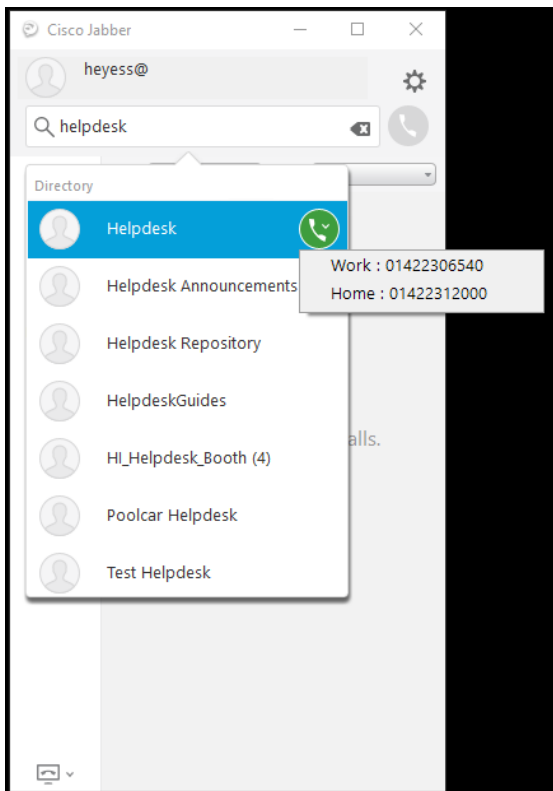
Cisco Jabber

heyess@

helpdesk

Directory

Helpdesk

Work : 01422306540
Home : 01422312000

Helpdesk Announcements

Helpdesk Repository

HelpdeskGuides

HI_Helpdesk_Booth (4)

Poolcar Helpdesk

Test Helpdesk

alls.